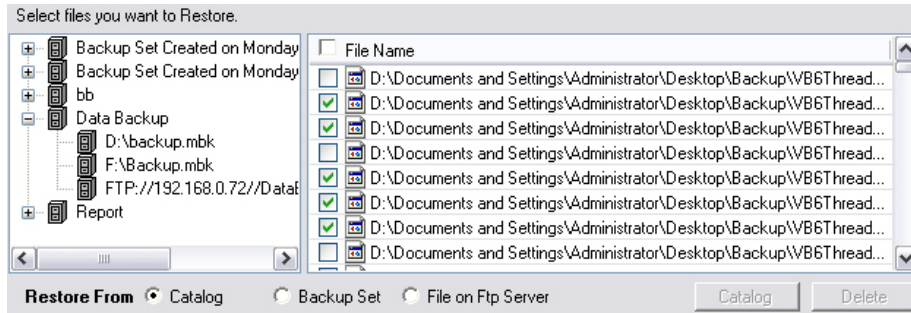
Select files you want to Restore.

Backup Set Created on Monday
Backup Set Created on Monday
bb
Data Backup
D:\backup.mbk
F:\Backup.mbk
FTP://192.168.0.72//DataE
Report

File Name
D:\Documents and Settings\Administrator\Desktop\Backup\VB6Thread...
D:\Documents and Settings\Administrator\Desktop\Backup\VB6Thread...
D:\Documents and Settings\Administrator\Desktop\Backup\VB6Thread...
D:\Documents and Settings\Administrator\Desktop\Backup\VB6Thread...
D:\Documents and Settings\Administrator\Desktop\Backup\VB6Thread...
D:\Documents and Settings\Administrator\Desktop\Backup\VB6Thread...
D:\Documents and Settings\Administrator\Desktop\Backup\VB6Thread...
D:\Documents and Settings\Administrator\Desktop\Backup\VB6Thread...

Restore From Catalog Backup Set File on Ftp Server Catalog Delete